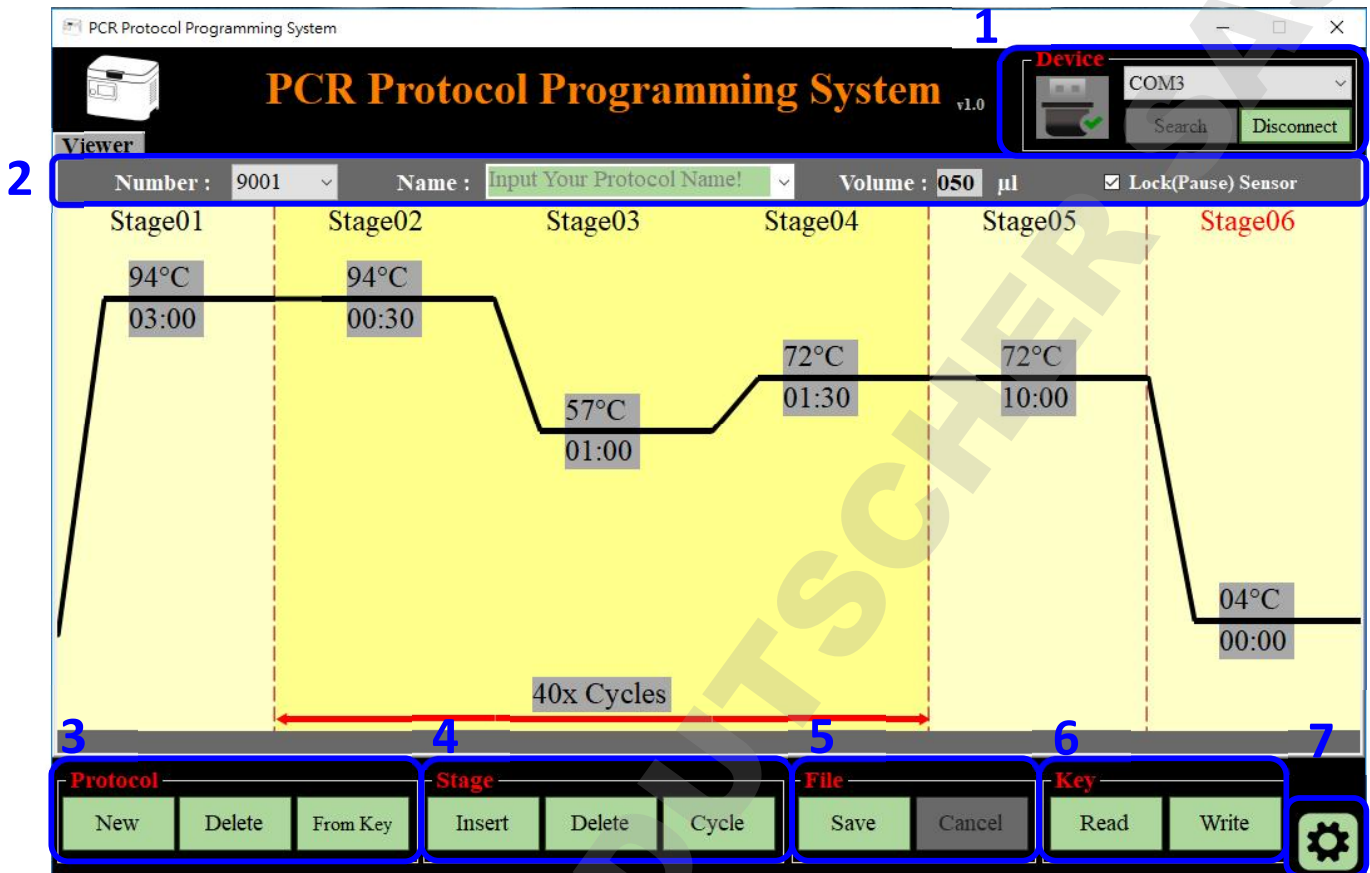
PCR Protocol Programming System

1

PCR Protocol Programming System v1.0

Device
COM3
Search
Disconnect

Viewer

2

Number : 9001
Name : Input Your Protocol Name!
Volume : 050 µl
☑ Lock(Pause) Sensor

Stage01
Stage02
Stage03
Stage04
Stage05
Stage06

94°C
03:00

94°C
00:30

57°C
01:00

72°C
01:30

72°C
10:00

04°C
00:00

40x Cycles

3
Protocol
New
Delete
From Key

4
Stage
Insert
Delete
Cycle

5
File
Save
Cancel

6
Key
Read
Write

7

DEUTSCHER SA